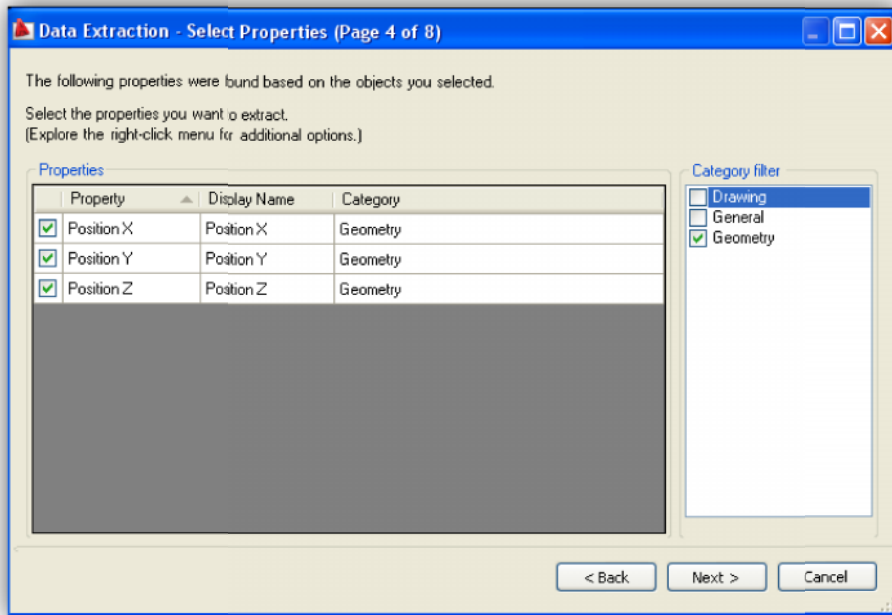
Data Extraction - Select Properties (Page 4 of 8)

The following properties were bund based on the objects you selected.

Select the properties you want o extract.
(Explore the right-click menu fr additional options.)

Properties

| | Property | Display Name | Category |
|---|---|---|---|
| ☑ | Position X | Position X | Geometry |
| ☑ | Position Y | Position Y | Geometry |
| ☑ | Position Z | Position Z | Geometry |

Category filter
☐ Drawing
☐ General
☑ Geometry

< Back
Next >
Cancel